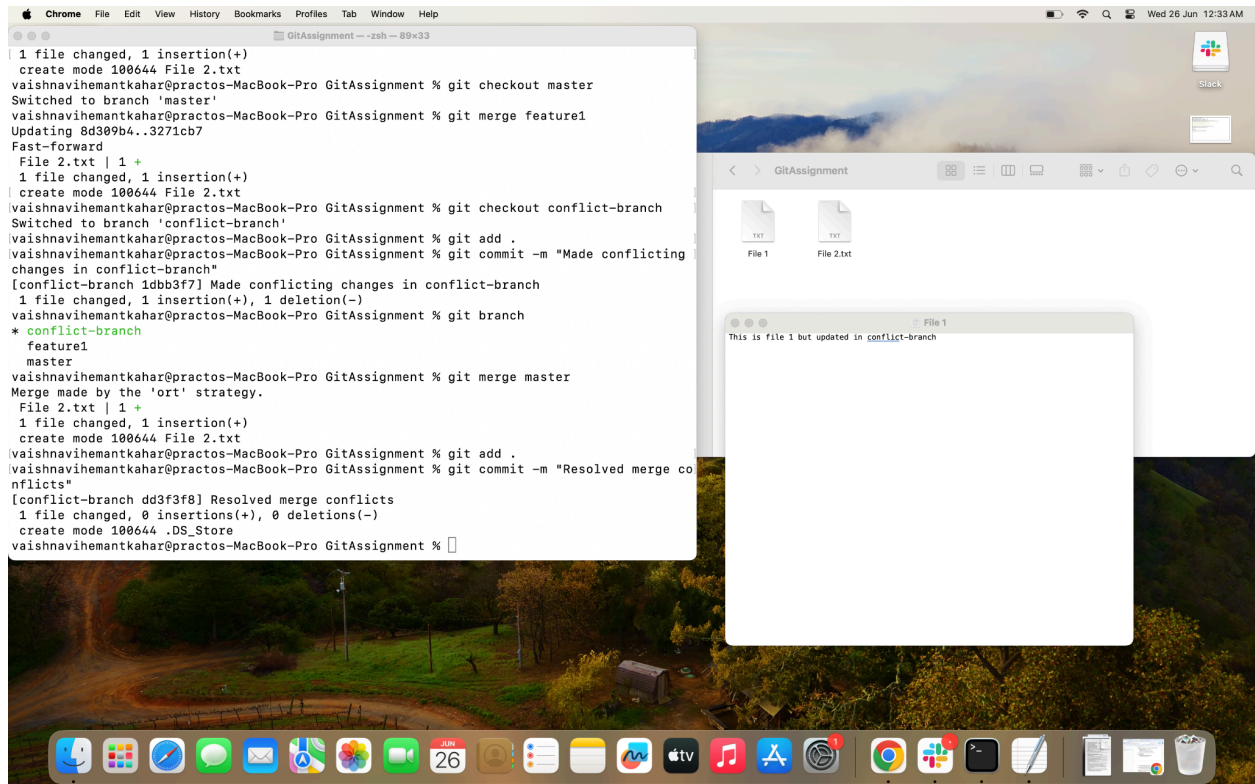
Chrome File Edit View History Bookmarks Profiles Tab Window Help
Wed 26 Jun 12:33 AM

GitAssignment — -zsh — 89×33

1 file changed, 1 insertion(+)
create mode 100644 File 2.txt
vaishnavihemantkahar@practos-MacBook-Pro GitAssignment % git checkout master
Switched to branch 'master'
vaishnavihemantkahar@practos-MacBook-Pro GitAssignment % git merge feature1
Updating 8d309b4..3271cb7
Fast-forward
File 2.txt | 1 +
1 file changed, 1 insertion(+)
create mode 100644 File 2.txt
vaishnavihemantkahar@practos-MacBook-Pro GitAssignment % git checkout conflict-branch
Switched to branch 'conflict-branch'
vaishnavihemantkahar@practos-MacBook-Pro GitAssignment % git add .
vaishnavihemantkahar@practos-MacBook-Pro GitAssignment % git commit -m "Made conflicting changes in conflict-branch"
[conflict-branch 1dbb3f7] Made conflicting changes in conflict-branch
1 file changed, 1 insertion(+), 1 deletion(-)
vaishnavihemantkahar@practos-MacBook-Pro GitAssignment % git branch
* conflict-branch
feature1
master
vaishnavihemantkahar@practos-MacBook-Pro GitAssignment % git merge master
Merge made by the 'ort' strategy.
File 2.txt | 1 +
1 file changed, 1 insertion(+)
create mode 100644 File 2.txt
vaishnavihemantkahar@practos-MacBook-Pro GitAssignment % git add .
vaishnavihemantkahar@practos-MacBook-Pro GitAssignment % git commit -m "Resolved merge conflicts"
[conflict-branch dd3f3f8] Resolved merge conflicts
1 file changed, 0 insertions(+), 0 deletions(-)
create mode 100644 .DS_Store
vaishnavihemantkahar@practos-MacBook-Pro GitAssignment %

Slack

GitAssignment
TXT
File 1
TXT
File 2.txt

File 1
This is file 1 but updated in conflict-branch

JUN
26
tv
1